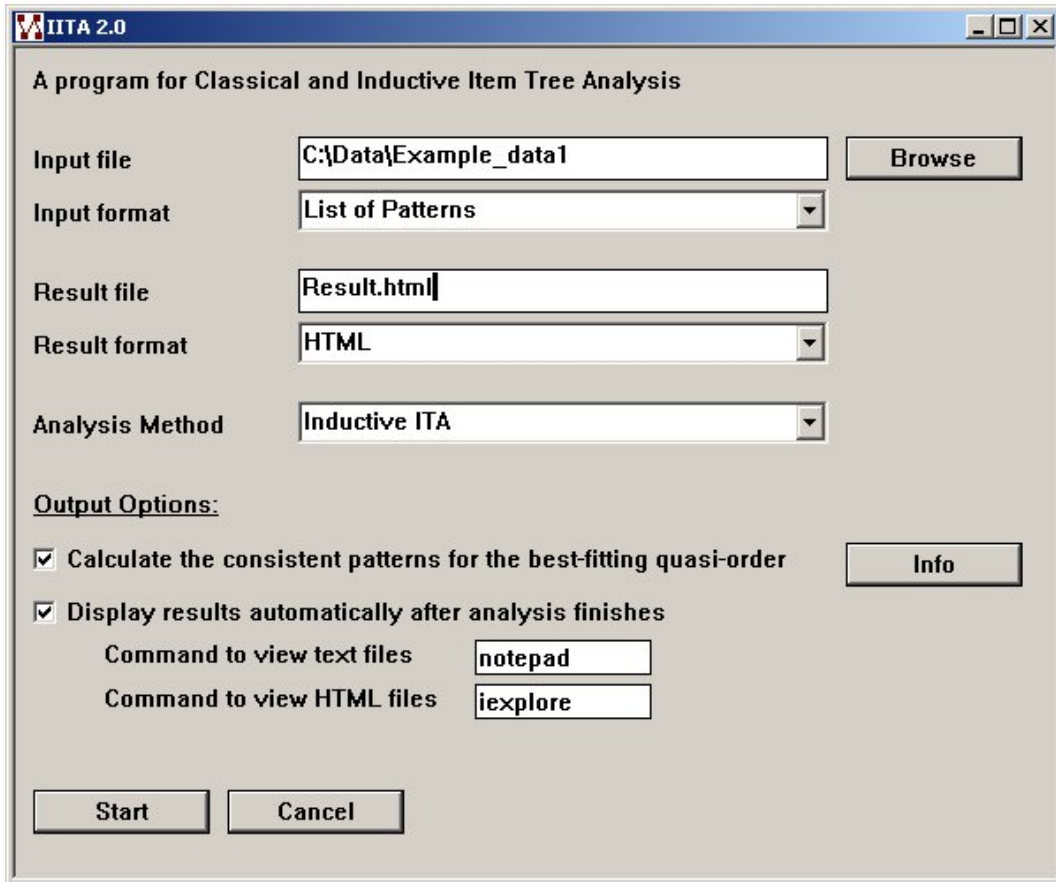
IITA 2.0

A program for Classical and Inductive Item Tree Analysis

Input file C:\Data\Example_data1 Browse

Input format List of Patterns

Result file Result.html

Result format HTML

Analysis Method Inductive ITA

Output Options:

☑ Calculate the consistent patterns for the best-fitting quasi-order Info

☑ Display results automatically after analysis finishes

Command to view text files notepad

Command to view HTML files iexplore

Start Cancel